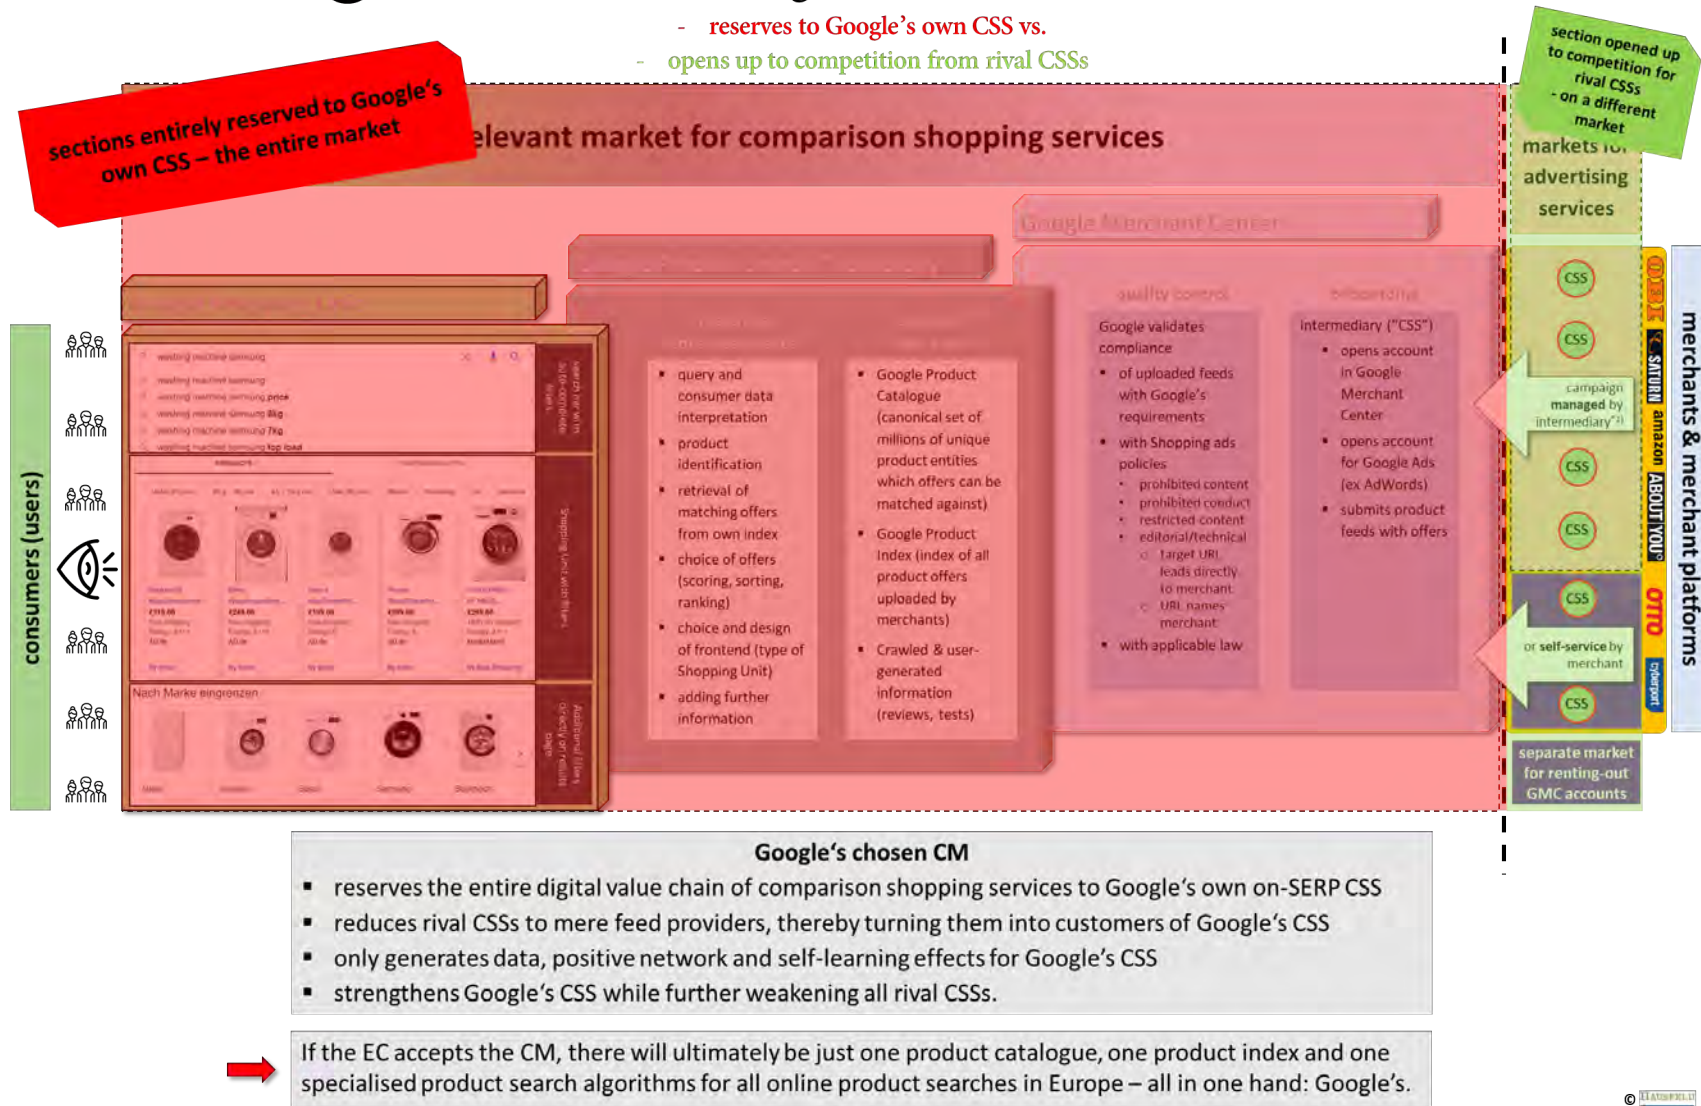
- reserves to Google's own CSS vs.
- opens up to competition from rival CSSs

sections entirely reserved to Google's own CSS – the entire market

section opened up to competition for rival CSSs - on a different market

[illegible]elevant market for comparison shopping services

markets for advertising services

Google Merchant Center

consumers (users)

washing machine samsung

Nach Marke eingrenzen

quality control

onboarding

query and consumer data interpretation
product identification
retrieval of matching offers from own index
choice of offers (scoring, sorting, ranking)
choice and design of frontend (type of Shopping Unit)
adding further information

Google Product Catalogue (canonical set of millions of unique product entities which offers can be matched against)
Google Product Index (index of all product offers uploaded by merchants)
Crawled & user-generated information (reviews, tests)

Google validates compliance
of uploaded feeds with Google's requirements
with Shopping ads policies
prohibited content
prohibited conduct
restricted content
editorial/technical
target URL leads directly to merchant
URL names merchant
with applicable law

intermediary ("CSS")
opens account in Google Merchant Center
opens account for Google Ads (ex AdWords)
submits product feeds with offers

CSS
CSS
campaign managed by intermediary
CSS
CSS
CSS
or self-service by merchant
CSS

separate market for renting-out GMC accounts

merchants & merchant platforms

OBI SATURN amazon ABOUT YOU OTTO cyberport

Google's chosen CM
reserves the entire digital value chain of comparison shopping services to Google's own on-SERP CSS
reduces rival CSSs to mere feed providers, thereby turning them into customers of Google's CSS
only generates data, positive network and self-learning effects for Google's CSS
strengthens Google's CSS while further weakening all rival CSSs.

If the EC accepts the CM, there will ultimately be just one product catalogue, one product index and one specialised product search algorithms for all online product searches in Europe – all in one hand: Google's.

© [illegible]